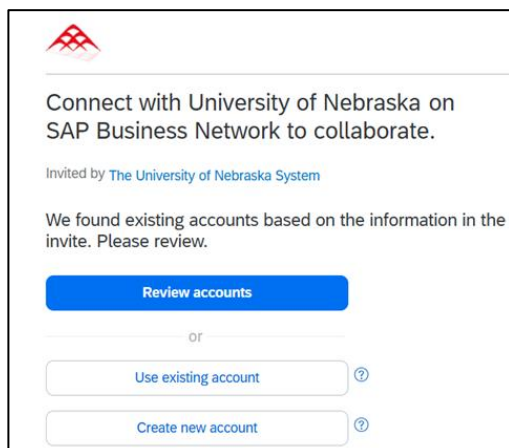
Connect with University of Nebraska on SAP Business Network to collaborate.

Invited by The University of Nebraska System

We found existing accounts based on the information in the invite. Please review.

Review accounts

or

Use existing account

?

Create new account

?